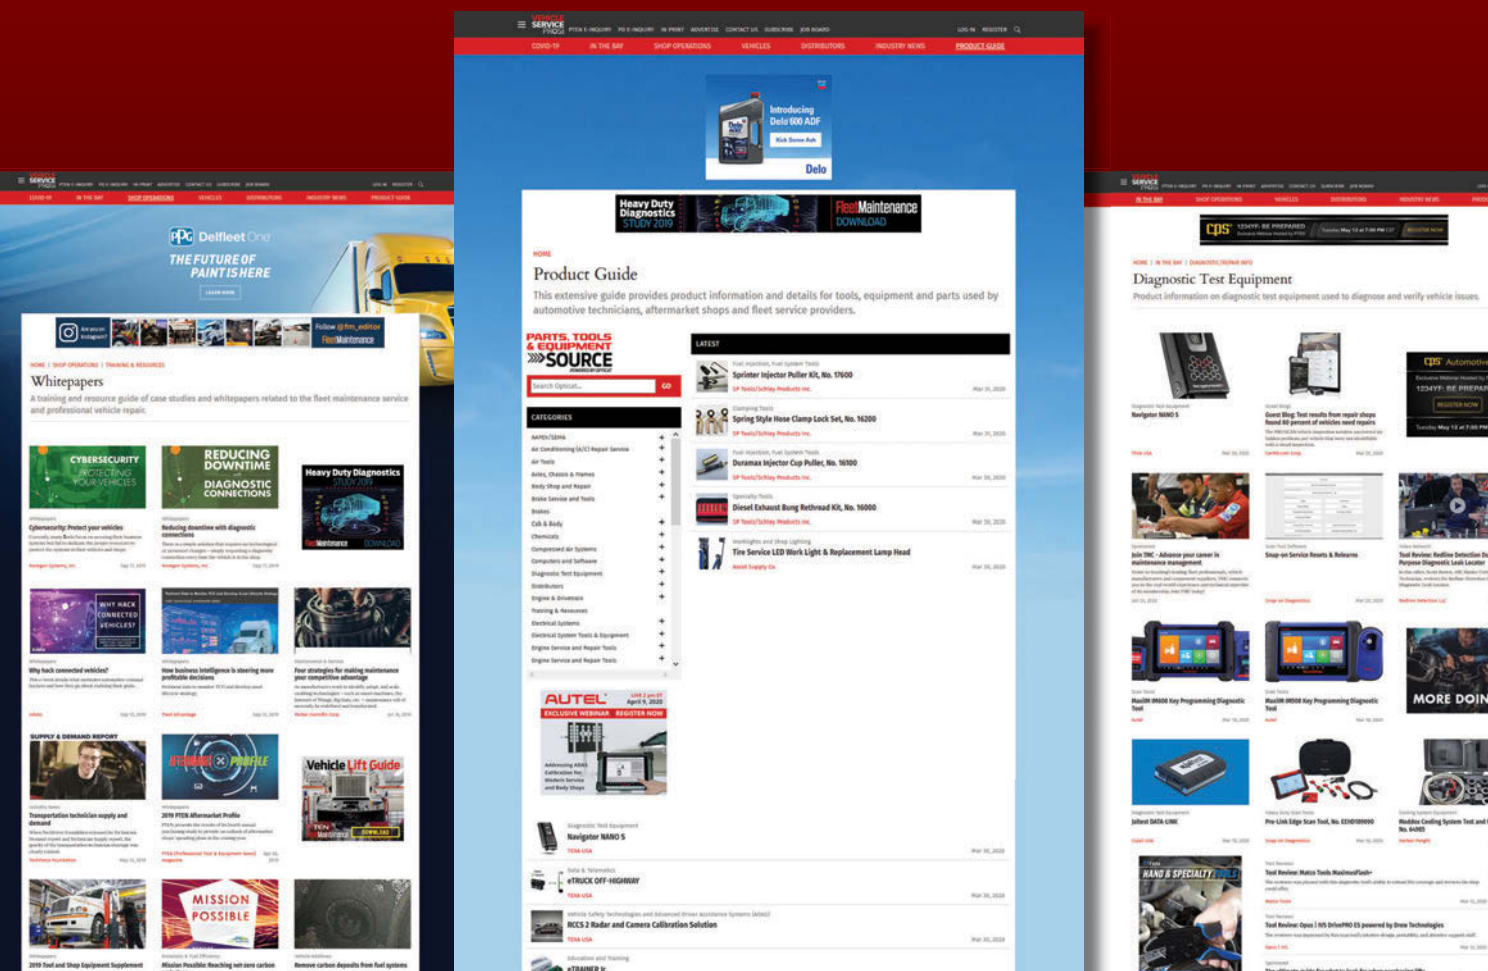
VEHICLE SERVICE PROS

COVID-19 IN THE BAY SHOP OPERATIONS VEHICLES DISTRIBUTORS INDUSTRY NEWS PRODUCT GUIDE

Introducing Delo 600 ADF

Delo

Heavy Duty Diagnostics STUDY 2019 FleetMaintenance DOWNLOAD

HOME

Product Guide

This extensive guide provides product information and details for tools, equipment and parts used by automotive technicians, aftermarket shops and fleet service providers.

PARTS, TOOLS & EQUIPMENT SOURCE

GO

CATEGORIES

LATEST

Sprinter Injector Puller Kit, No. 17600

Spring Style Hose Clamp Lock Set, No. 16200

Duramax Injector Cup Puller, No. 16100

Diesel Exhaust Bung Rethread Kit, No. 16000

Tire Service LED Work Light & Replacement Lamp Head

AUTEL April 9, 2020 EXCLUSIVE WEBINAR REGISTER NOW

Navigator NANO S

eTRUCK OFF-HIGHWAY

RCCS 2 Radar and Camera Calibration Solution

PPG Delfleet One

THE FUTURE OF PAINT IS HERE

Follow @fm_editor FleetMaintenance

Whitepapers

A training and resource guide of case studies and whitepapers related to the fleet maintenance service and professional vehicle repair.

CYBERSECURITY PROTECTING YOUR VEHICLES

REDUCING DOWNTIME WITH DIAGNOSTIC CONNECTIONS

Heavy Duty Diagnostics STUDY 2019

Cybersecurity: Protect your vehicles

Reducing downtime with diagnostic connections

WHY HACK CONNECTED VEHICLES?

Why hack connected vehicles?

How business intelligence is steering more profitable decisions

Four strategies for making maintenance your competitive advantage

SUPPLY & DEMAND REPORT

Transportation technician supply and demand

PROFILE

2019 PTEN Aftermarket Profile

Vehicle Lift Guide

MISSION POSSIBLE

2019 Tool and Shop Equipment Supplement

Mission Possible: Reaching net-zero carbon

Remove carbon deposits from fuel systems

CPS

Diagnostic Test Equipment

Product information on diagnostic test equipment used to diagnose and verify vehicle issues.

Navigator NANO S

Guest Blog: Test results from repair shops found 80 percent of vehicles need repairs

CPS Automotive

Join TMC - Advance your career in maintenance management

Snap-on Service Resets & Relearns

Tool Review: Redline Detection Dual Purpose Diagnostic Leak Locator

MaxiIM IM608 Key Programming Diagnostic Tool

MaxiIM IM508 Key Programming Diagnostic Tool

MORE DOIN

Jaltest DATA LINK

Pro-Link Edge Scan Tool

HAND & SPECIALTY TOOLS